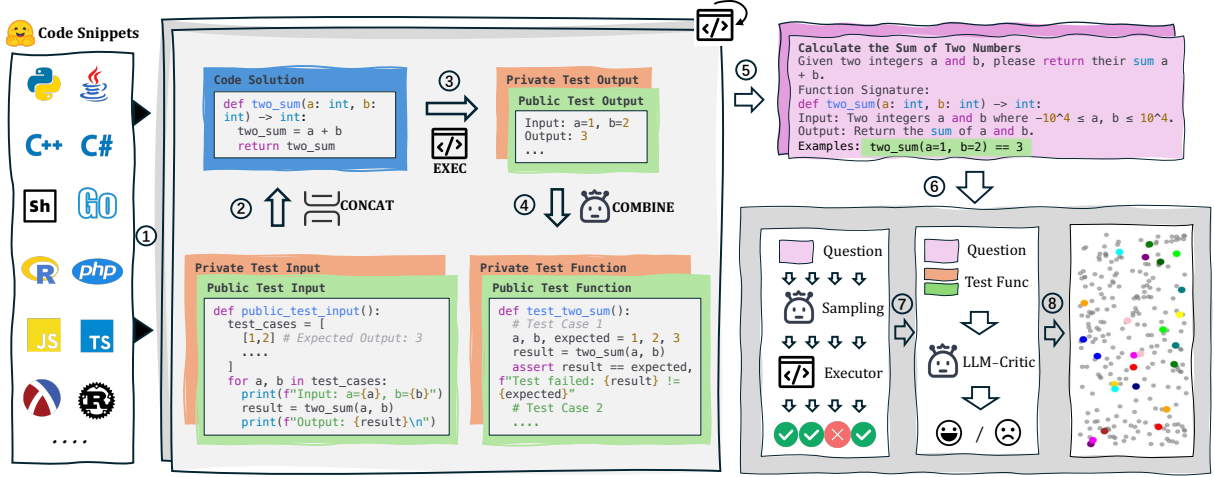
Code Snippets

C++ C#

Sh GO

php

JS TS

....

①

Code Solution

def two_sum(a: int, b: int) -> int:
  two_sum = a + b
  return two_sum

③

EXEC

Private Test Output

Public Test Output

Input: a=1, b=2
Output: 3
...

② CONCAT

④ COMBINE

Private Test Input

Public Test Input

def public_test_input():
  test_cases = [
    [1,2] # Expected Output: 3
    ....
  ]
  for a, b in test_cases:
    print(f"Input: a={a}, b={b}")
    result = two_sum(a, b)
    print(f"Output: {result}\n")

Private Test Function

Public Test Function

def test_two_sum():
  # Test Case 1
  a, b, expected = 1, 2, 3
  result = two_sum(a, b)
  assert result == expected, f"Test failed: {result} != {expected}"
  # Test Case 2
  ....

⑤

Calculate the Sum of Two Numbers
Given two integers a and b, please return their sum a + b.
Function Signature:
def two_sum(a: int, b: int) -> int:
Input: Two integers a and b where −10^4 ≤ a, b ≤ 10^4.
Output: Return the sum of a and b.
Examples: two_sum(a=1, b=2) == 3

⑥

Question

Sampling

Executor

⑦

Question

Test Func

LLM-Critic

/

⑧